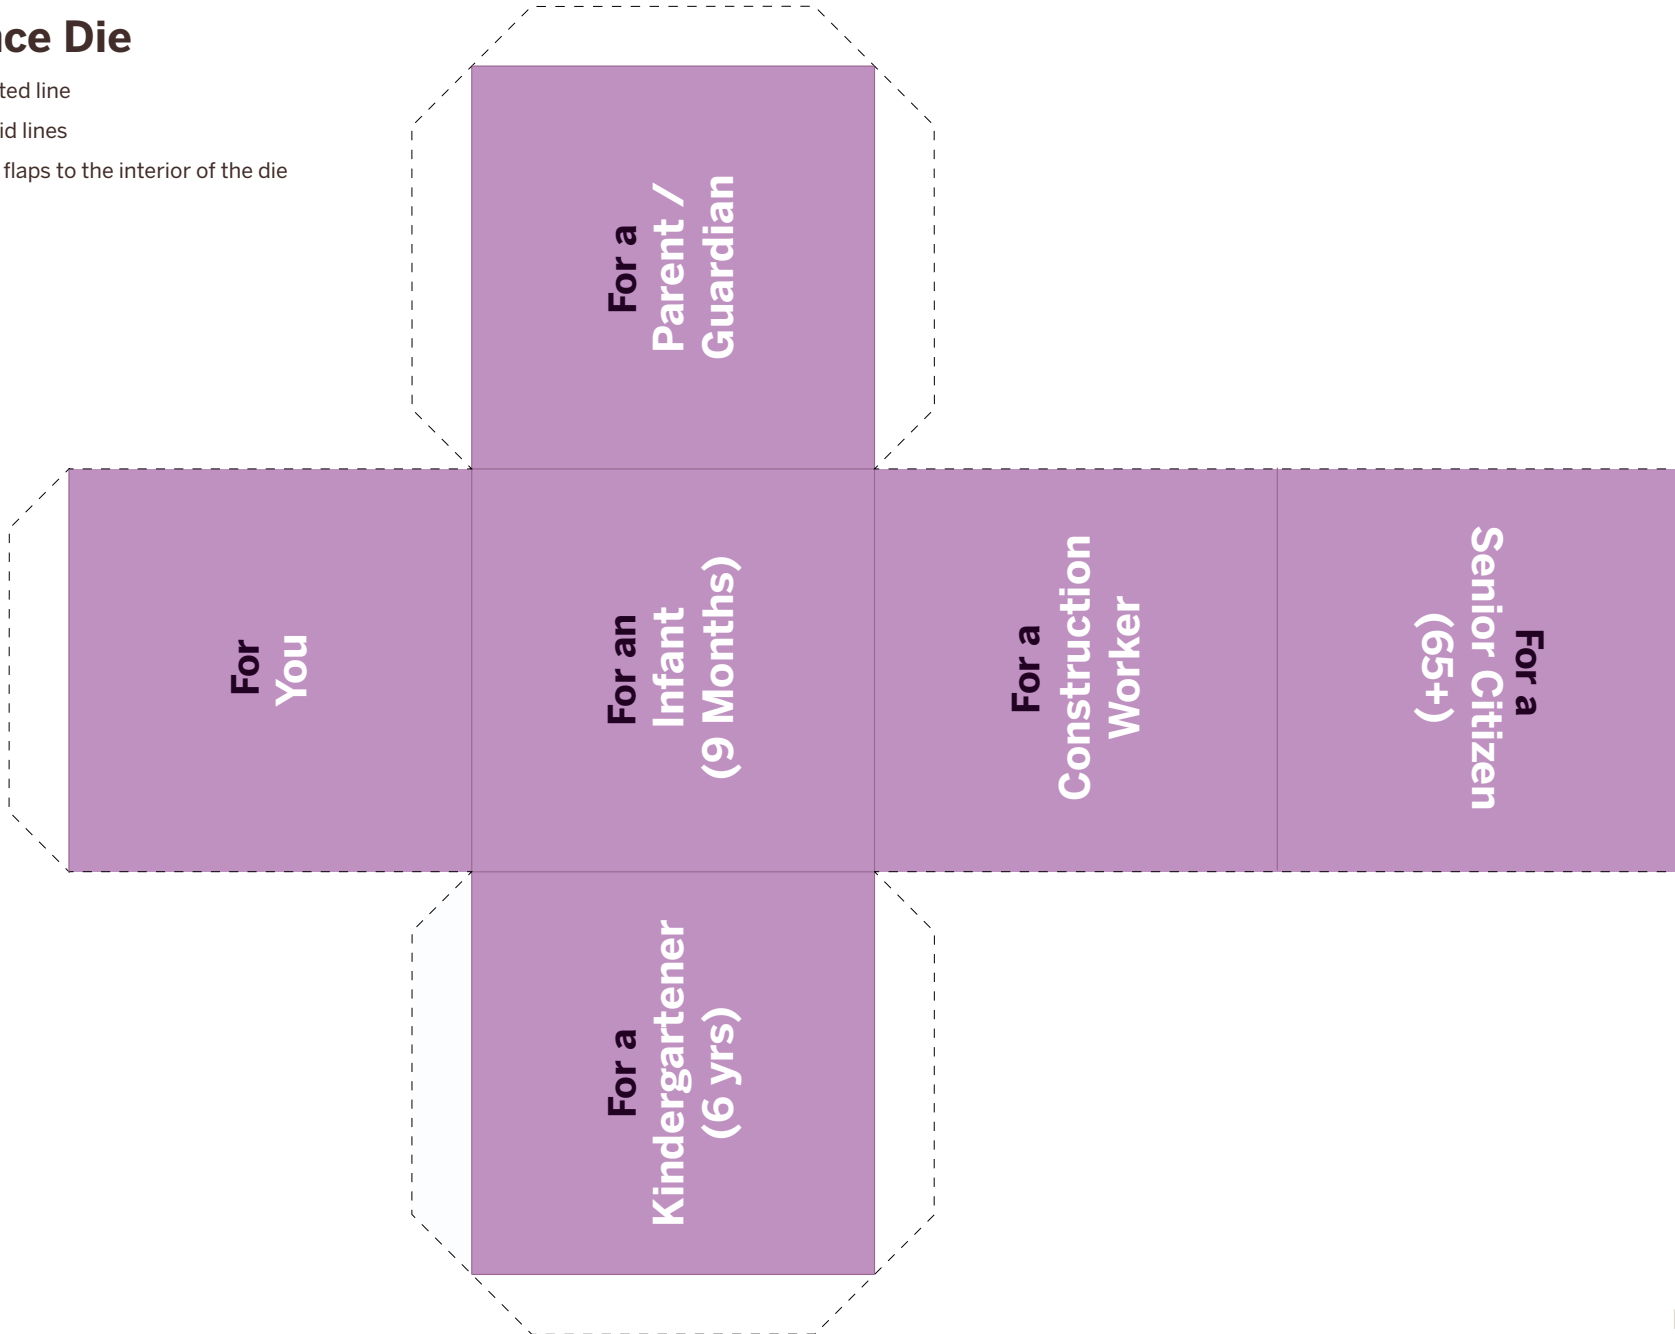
ce Die

ted line

id lines

flaps to the interior of the die

For a
Parent /
Guardian

For
You

For an
Infant
(9 Months)

For a
Construction
Worker

For a
Senior Citizen
(65+)

For a
Kindergartener
(6 yrs)